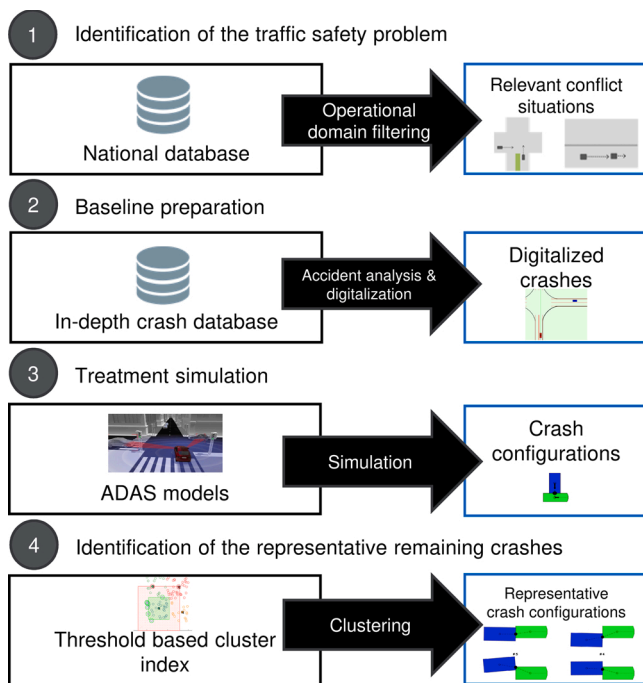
1 Identification of the traffic safety problem

National database

Operational domain filtering

Relevant conflict situations

2 Baseline preparation

In-depth crash database

Accident analysis & digitalization

Digitalized crashes

3 Treatment simulation

ADAS models

Simulation

Crash configurations

4 Identification of the representative remaining crashes

Threshold based cluster index

Clustering

Representative crash configurations